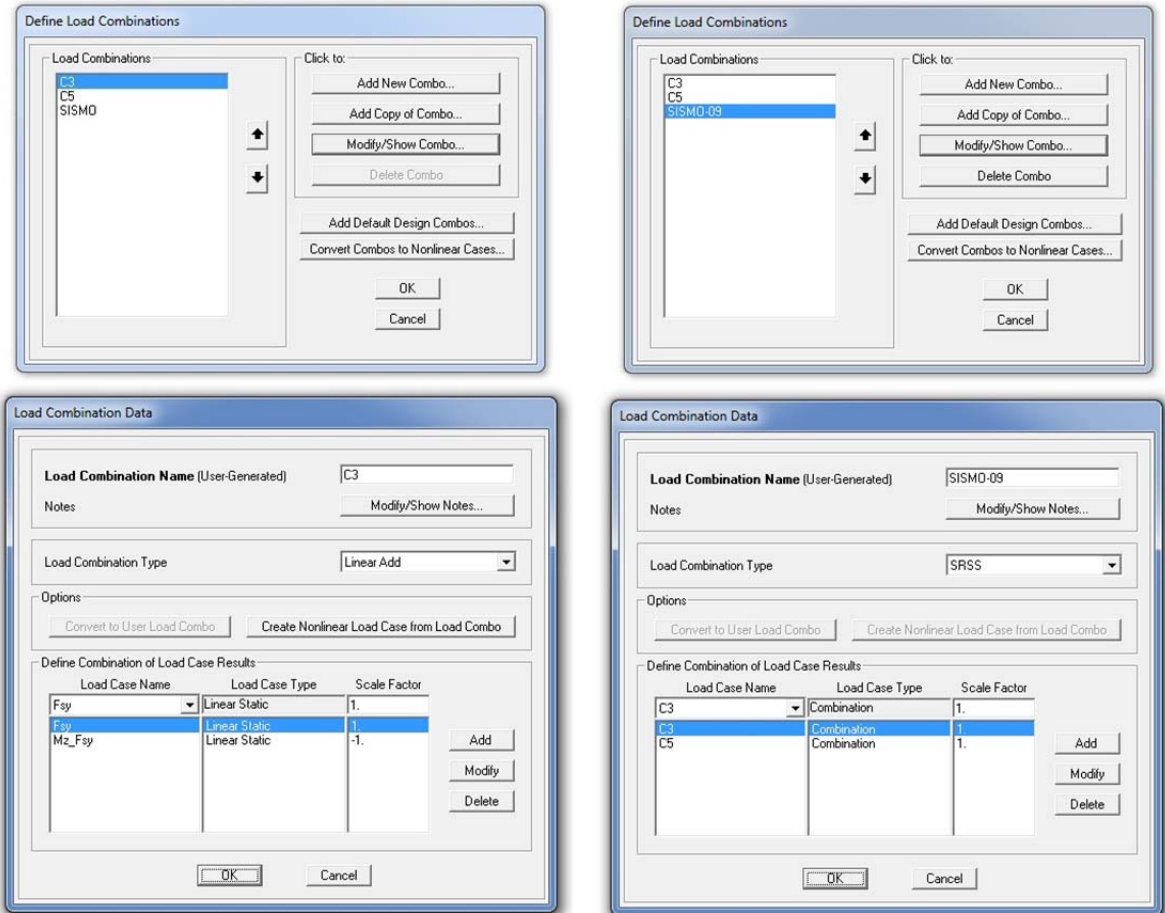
Define Load Combinations

Load Combinations
C3
C5
SISMO

Click to:
Add New Combo...
Add Copy of Combo...
Modify/Show Combo...
Delete Combo

Add Default Design Combos...
Convert Combos to Nonlinear Cases...
OK
Cancel

Define Load Combinations

Load Combinations
C3
C5
SISMO-09

Click to:
Add New Combo...
Add Copy of Combo...
Modify/Show Combo...
Delete Combo

Add Default Design Combos...
Convert Combos to Nonlinear Cases...
OK
Cancel

Load Combination Data

Load Combination Name (User-Generated) C3
Notes Modify/Show Notes...
Load Combination Type Linear Add
Options
Convert to User Load Combo
Create Nonlinear Load Case from Load Combo
Define Combination of Load Case Results

| Load Case Name | Load Case Type | Scale Factor |
|---|---|---|
| Fsy | Linear Static | 1. |
| Fsy | Linear Static | 1. |
| Mz_Fsy | Linear Static | -1. |

Add
Modify
Delete
OK
Cancel

Load Combination Data

Load Combination Name (User-Generated) SISMO-09
Notes Modify/Show Notes...
Load Combination Type SRSS
Options
Convert to User Load Combo
Create Nonlinear Load Case from Load Combo
Define Combination of Load Case Results

| Load Case Name | Load Case Type | Scale Factor |
|---|---|---|
| C3 | Combination | 1. |
| C3 | Combination | 1. |
| C5 | Combination | 1. |

Add
Modify
Delete
OK
Cancel